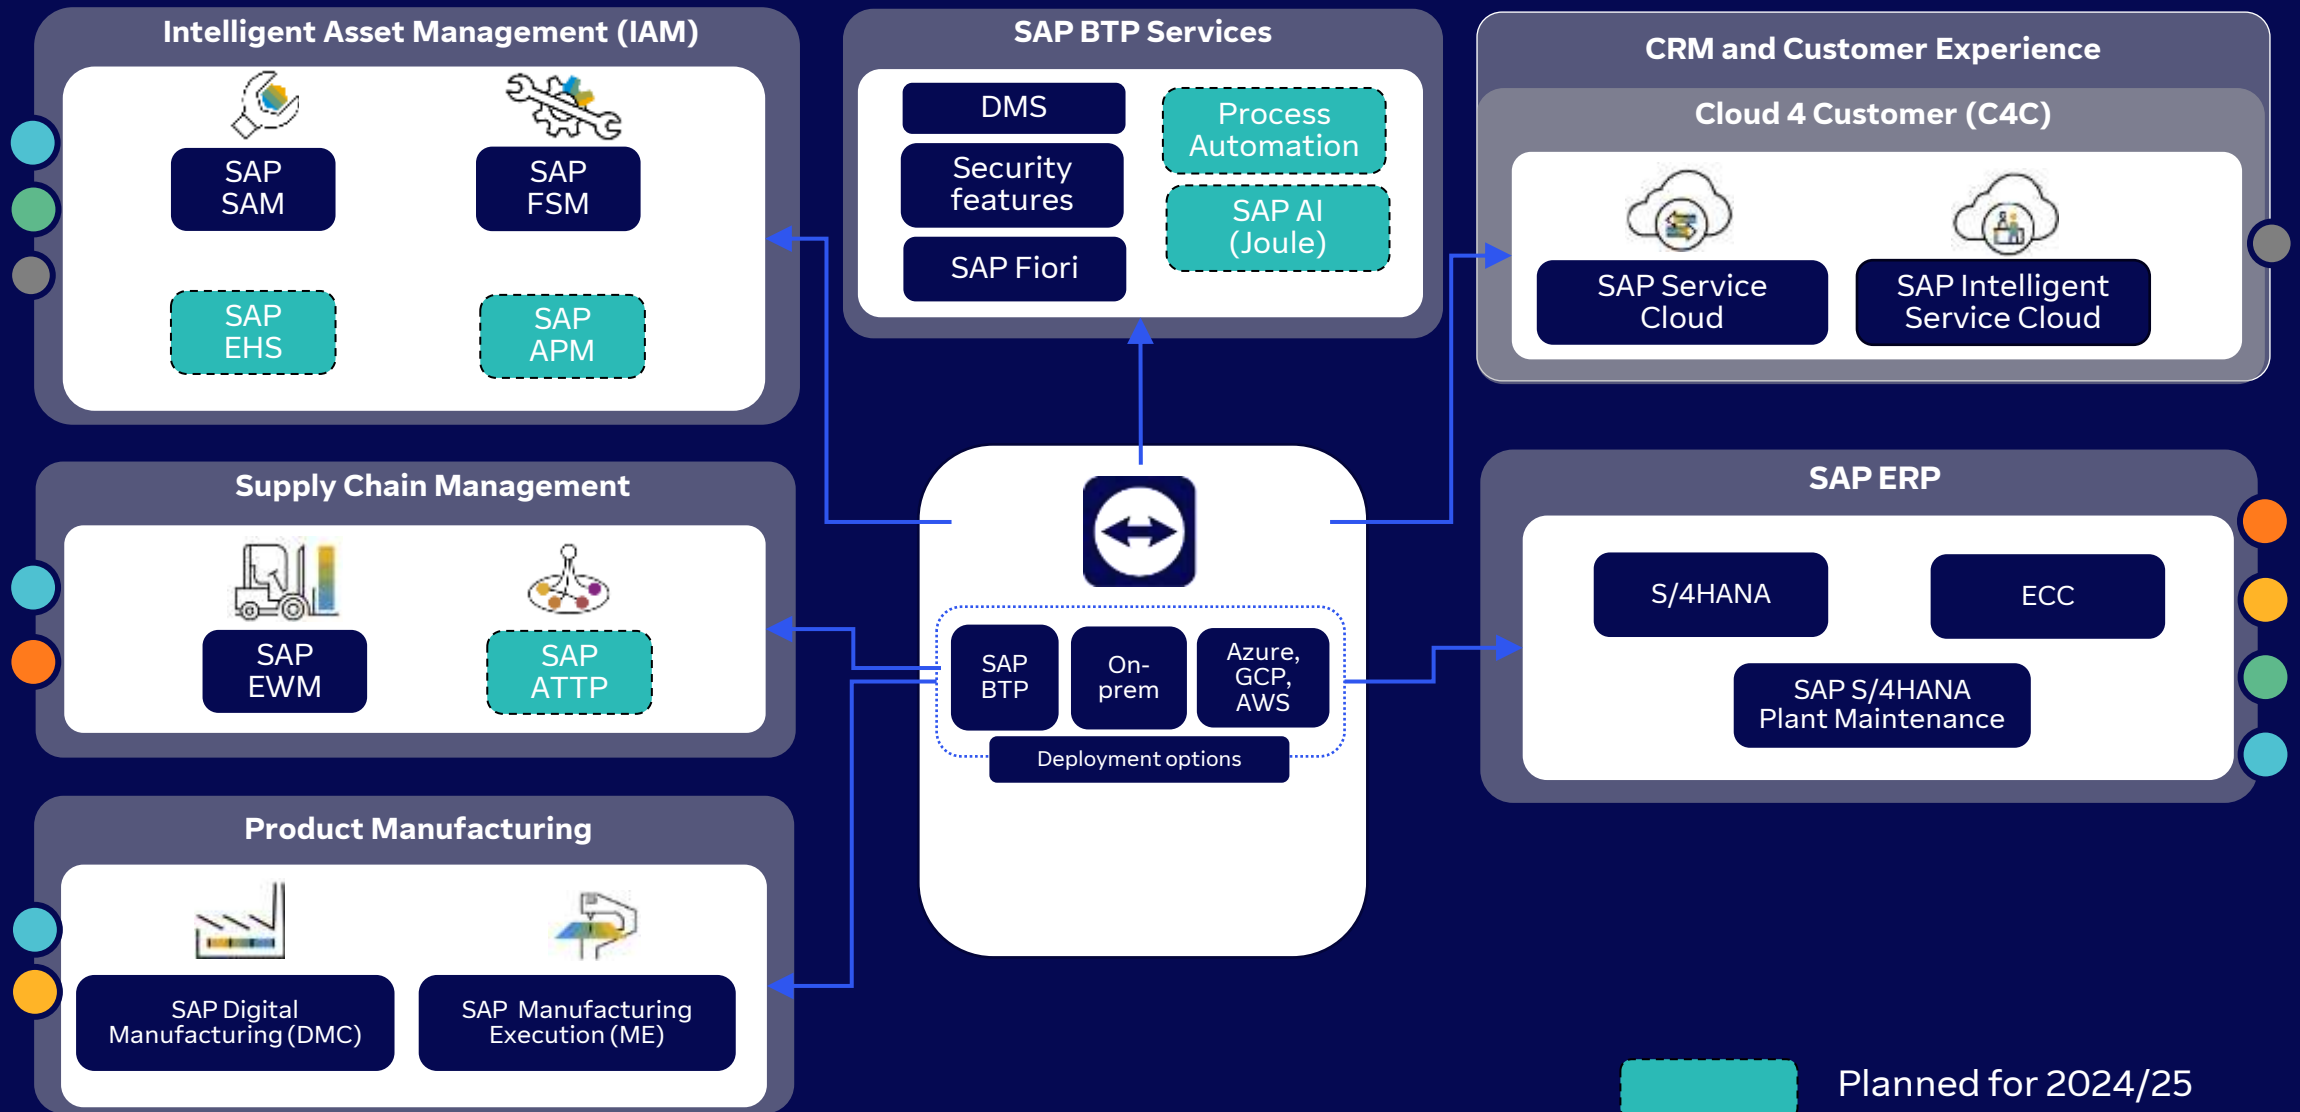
Intelligent Asset Management (IAM)

SAP SAM

SAP FSM

SAP EHS

SAP APM

SAP BTP Services

DMS

Security features

SAP Fiori

Process Automation

SAP AI (Joule)

CRM and Customer Experience

Cloud 4 Customer (C4C)

SAP Service Cloud

SAP Intelligent Service Cloud

Supply Chain Management

SAP EWM

SAP ATTP

SAP BTP

On-prem

Azure, GCP, AWS

Deployment options

SAP ERP

S/4HANA

ECC

SAP S/4HANA Plant Maintenance

Product Manufacturing

SAP Digital Manufacturing (DMC)

SAP Manufacturing Execution (ME)

Planned for 2024/25